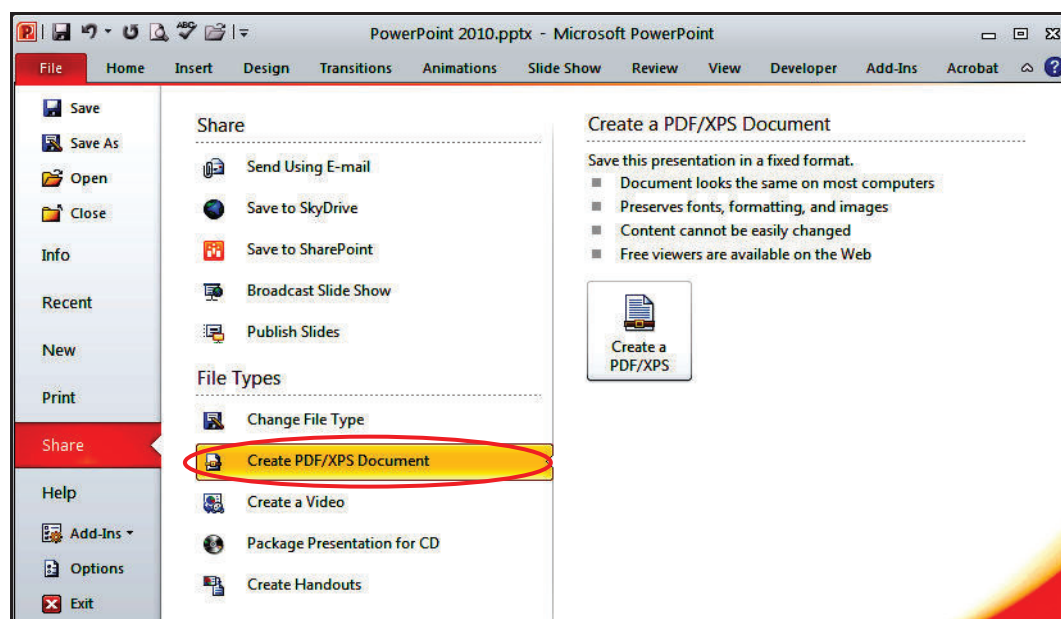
PowerPoint 2010.pptx - Microsoft PowerPoint

File Home Insert Design Transitions Animations Slide Show Review View Developer Add-Ins Acrobat

Save
Save As
Open
Close
Info
Recent
New
Print
Share
Help
Add-Ins
Options
Exit

Share

Send Using E-mail
Save to SkyDrive
Save to SharePoint
Broadcast Slide Show
Publish Slides

File Types

Change File Type
Create PDF/XPS Document
Create a Video
Package Presentation for CD
Create Handouts

Create a PDF/XPS Document

Save this presentation in a fixed format.
Document looks the same on most computers
Preserves fonts, formatting, and images
Content cannot be easily changed
Free viewers are available on the Web

Create a PDF/XPS